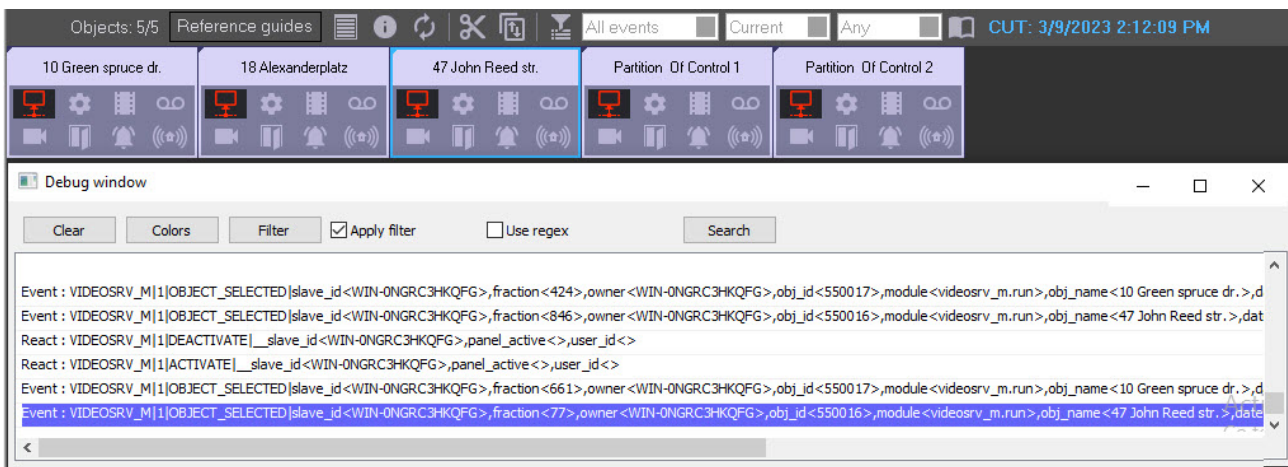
Objects: 5/5 Reference guides All events Current Any CUT: 3/9/2023 2:12:09 PM

10 Green spruce dr.
18 Alexanderplatz
47 John Reed str.
Partition Of Control 1
Partition Of Control 2

Debug window

Clear Colors Filter Apply filter Use regex Search

Event : VIDEOSRV_M|1|OBJECT_SELECTED|slave_id<WIN-0NGRC3HKQFG>,fraction<424>,owner<WIN-0NGRC3HKQFG>,obj_id<550017>,module<videosrv_m.run>,obj_name<10 Green spruce dr.>,d
Event : VIDEOSRV_M|1|OBJECT_SELECTED|slave_id<WIN-0NGRC3HKQFG>,fraction<846>,owner<WIN-0NGRC3HKQFG>,obj_id<550016>,module<videosrv_m.run>,obj_name<47 John Reed str.>,dat
React : VIDEOSRV_M|1|DEACTIVATE|__slave_id<WIN-0NGRC3HKQFG>,panel_active<>,user_id<>
React : VIDEOSRV_M|1|ACTIVATE|__slave_id<WIN-0NGRC3HKQFG>,panel_active<>,user_id<>
Event : VIDEOSRV_M|1|OBJECT_SELECTED|slave_id<WIN-0NGRC3HKQFG>,fraction<661>,owner<WIN-0NGRC3HKQFG>,obj_id<550017>,module<videosrv_m.run>,obj_name<10 Green spruce dr.>,d
Event : VIDEOSRV_M|1|OBJECT_SELECTED|slave_id<WIN-0NGRC3HKQFG>,fraction<77>,owner<WIN-0NGRC3HKQFG>,obj_id<550016>,module<videosrv_m.run>,obj_name<47 John Reed str.>,date